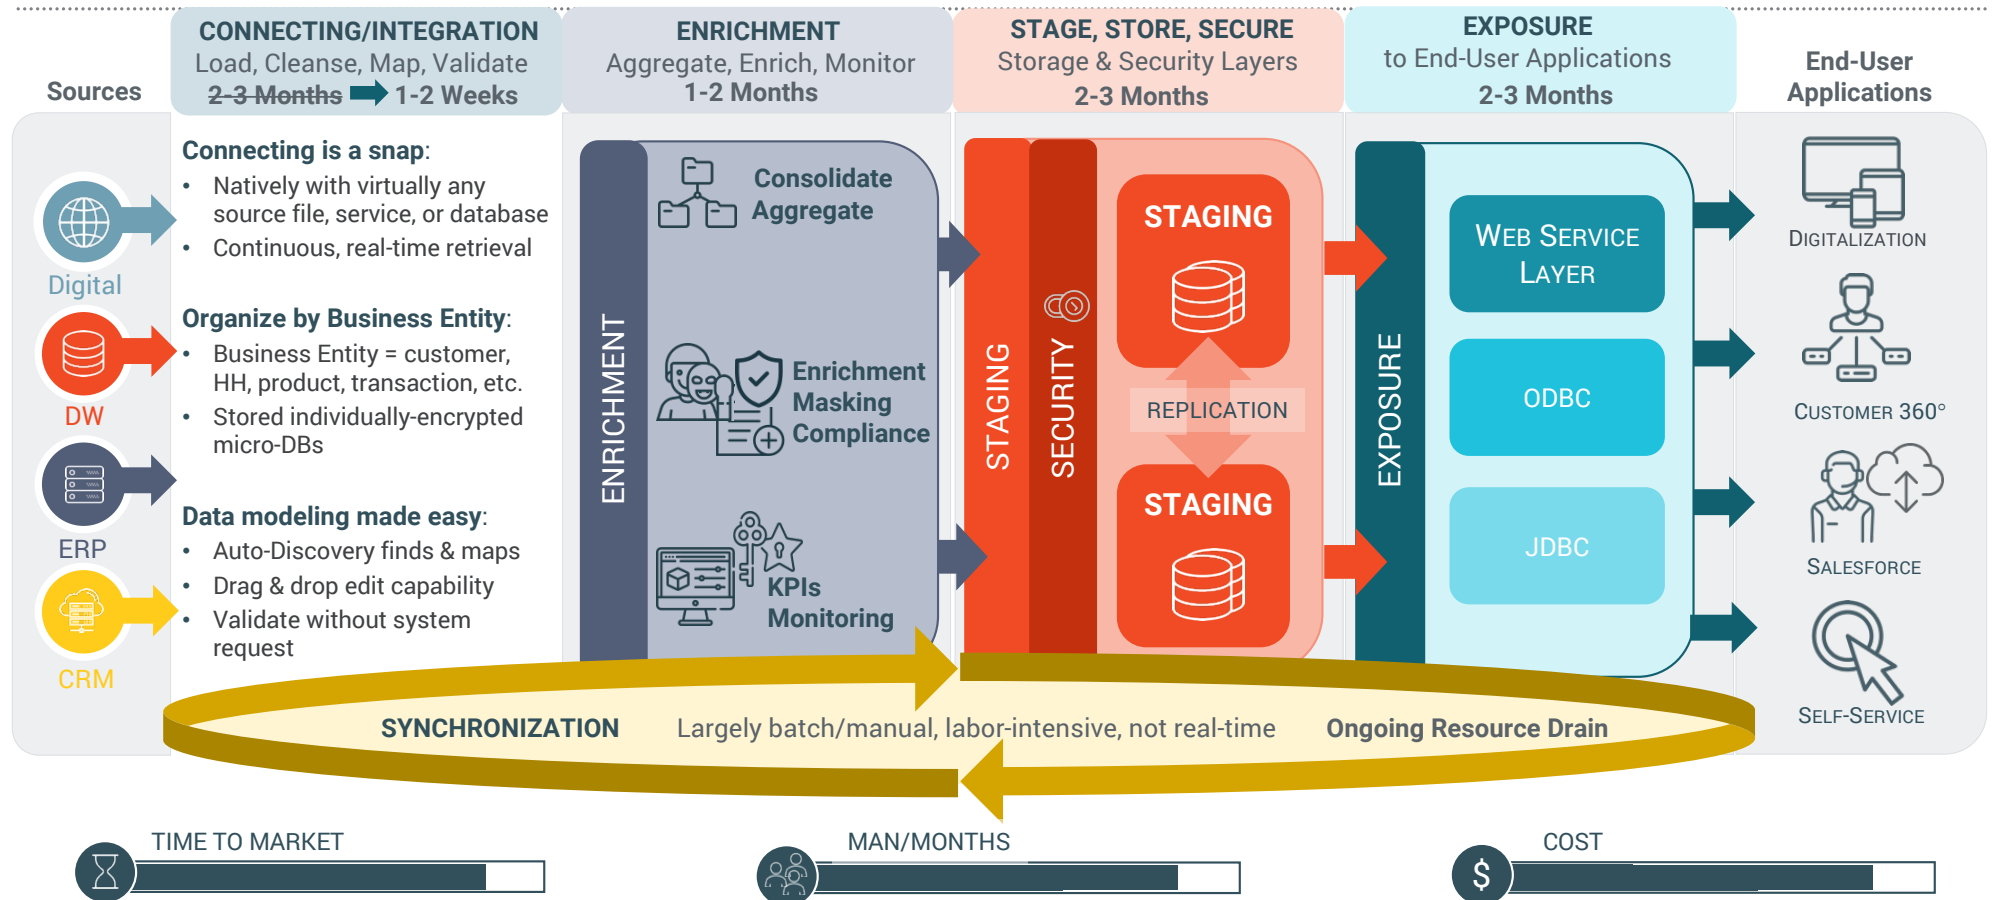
Sources

CONNECTING/INTEGRATION
Load, Cleanse, Map, Validate
~~2-3 Months~~ 1-2 Weeks

ENRICHMENT
Aggregate, Enrich, Monitor
1-2 Months

STAGE, STORE, SECURE
Storage & Security Layers
2-3 Months

EXPOSURE
to End-User Applications
2-3 Months

End-User Applications

Digital

DW

ERP

CRM

Connecting is a snap:
• Natively with virtually any source file, service, or database
• Continuous, real-time retrieval

Organize by Business Entity:
• Business Entity = customer, HH, product, transaction, etc.
• Stored individually-encrypted micro-DBs

Data modeling made easy:
• Auto-Discovery finds & maps
• Drag & drop edit capability
• Validate without system request

ENRICHMENT

Consolidate
Aggregate

Enrichment
Masking
Compliance

KPIs
Monitoring

STAGING

SECURITY

STAGING

REPLICATION

STAGING

EXPOSURE

WEB SERVICE LAYER

ODBC

JDBC

DIGITALIZATION

CUSTOMER 360°

SALESFORCE

SELF-SERVICE

SYNCHRONIZATION Largely batch/manual, labor-intensive, not real-time Ongoing Resource Drain

TIME TO MARKET

MAN/MONTHS

COST

$